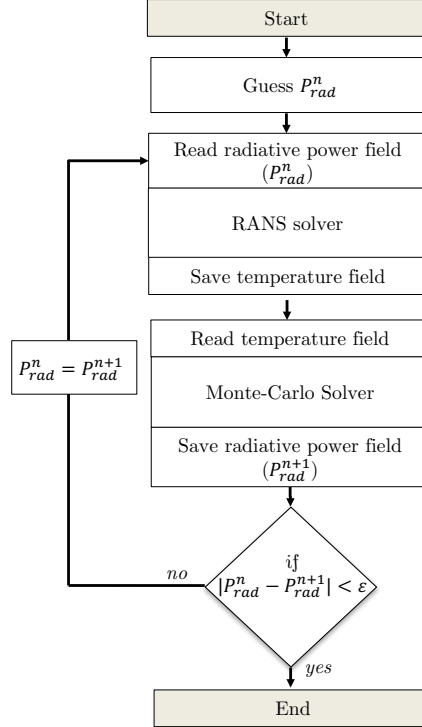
Start

Guess $P_{rad}^{n}$

Read radiative power field ($P_{rad}^{n}$)

RANS solver

Save temperature field

$P_{rad}^{n} = P_{rad}^{n+1}$

Read temperature field

Monte-Carlo Solver

Save radiative power field ($P_{rad}^{n+1}$)

no

if $|P_{rad}^{n} - P_{rad}^{n+1}| < \varepsilon$

yes

End